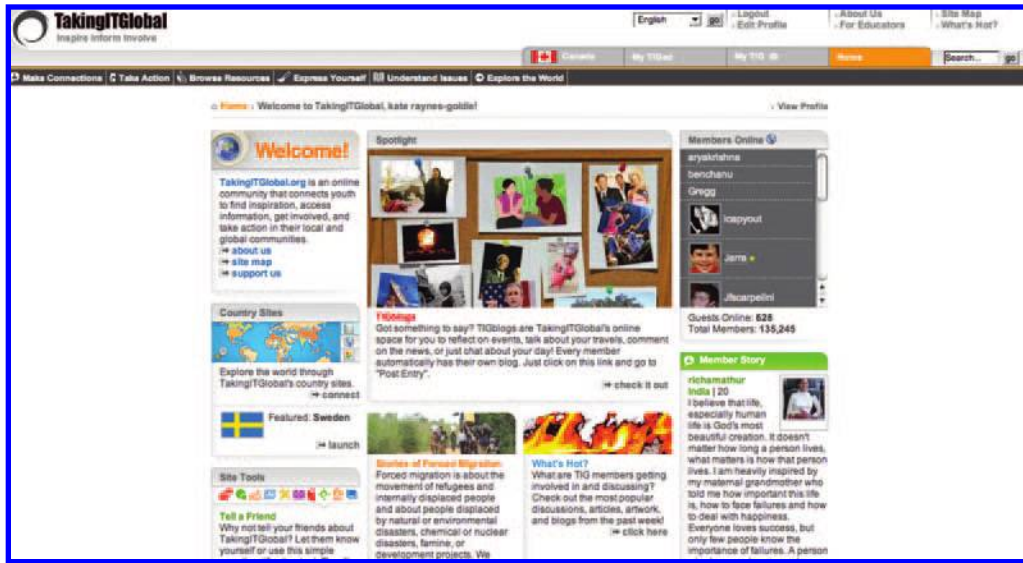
TakingITGlobal
Inspire Inform Involve

English go
: Logout
: Edit Profile
: About Us
: For Educators
: Site Map
: What's Hot?

Canada
My TIGed
My TIG
Home
Search... go

Make Connections
Take Action
Browse Resources
Express Yourself
Understand Issues
Explore the World

Home : Welcome to TakingITGlobal, kate raynes-goldie!
View Profile

Welcome!

TakingITGlobal.org is an online community that connects youth to find inspiration, access information, get involved, and take action in their local and global communities.
about us
site map
support us

Country Sites

Explore the world through TakingITGlobal's country sites.
connect

Featured: Sweden
launch

Site Tools

Tell a Friend
Why not tell your friends about TakingITGlobal? Let them know yourself or use this simple

Spotlight

TIGblogs
Got something to say? TIGblogs are TakingITGlobal's online space for you to reflect on events, talk about your travels, comment on the news, or just chat about your day! Every member automatically has their own blog. Just click on this link and go to "Post Entry".
check it out

Stories of Forced Migration
Forced migration is about the movement of refugees and internally displaced people and about people displaced by natural or environmental disasters, chemical or nuclear disasters, famine, or development projects. We

What's Hot?
What are TIG members getting involved in and discussing? Check out the most popular discussions, articles, artwork, and blogs from the past week!
click here

Members Online
aryakrishna
benchanu
Gregg
icapyout
Jams
Jfscarpelini
Guests Online: 628
Total Members: 135,245

Member Story
richamathur
India | 20
I believe that life, especially human life is God's most beautiful creation. It doesn't matter how long a person lives, what matters is how that person lives. I am heavily inspired by my maternal grandmother who told me how important this life is, how to face failures and how to deal with happiness. Everyone loves success, but only few people know the importance of failures. A person